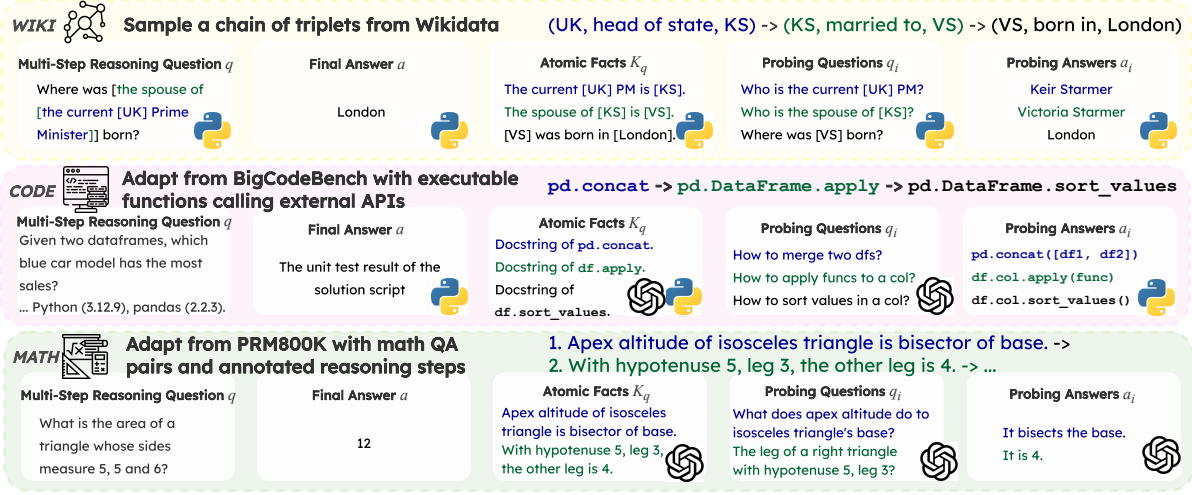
WIKI Sample a chain of triplets from Wikidata (UK, head of state, KS) -> (KS, married to, VS) -> (VS, born in, London)

Multi-Step Reasoning Question $q$
Where was [the spouse of [the current [UK] Prime Minister]] born?

Final Answer $a$
London

Atomic Facts $K_q$
The current [UK] PM is [KS].
The spouse of [KS] is [VS].
[VS] was born in [London].

Probing Questions $q_i$
Who is the current [UK] PM?
Who is the spouse of [KS]?
Where was [VS] born?

Probing Answers $a_i$
Keir Starmer
Victoria Starmer
London

CODE Adapt from BigCodeBench with executable functions calling external APIs pd.concat -> pd.DataFrame.apply -> pd.DataFrame.sort_values

Multi-Step Reasoning Question $q$
Given two dataframes, which blue car model has the most sales?
... Python (3.12.9), pandas (2.2.3).

Final Answer $a$
The unit test result of the solution script

Atomic Facts $K_q$
Docstring of pd.concat.
Docstring of df.apply.
Docstring of df.sort_values.

Probing Questions $q_i$
How to merge two dfs?
How to apply funcs to a col?
How to sort values in a col?

Probing Answers $a_i$
pd.concat([df1, df2])
df.col.apply(func)
df.col.sort_values()

MATH Adapt from PRM800K with math QA pairs and annotated reasoning steps
1. Apex altitude of isosceles triangle is bisector of base. ->
2. With hypotenuse 5, leg 3, the other leg is 4. -> ...

Multi-Step Reasoning Question $q$
What is the area of a triangle whose sides measure 5, 5 and 6?

Final Answer $a$
12

Atomic Facts $K_q$
Apex altitude of isosceles triangle is bisector of base.
With hypotenuse 5, leg 3, the other leg is 4.

Probing Questions $q_i$
What does apex altitude do to isosceles triangle's base?
The leg of a right triangle with hypotenuse 5, leg 3?

Probing Answers $a_i$
It bisects the base.
It is 4.